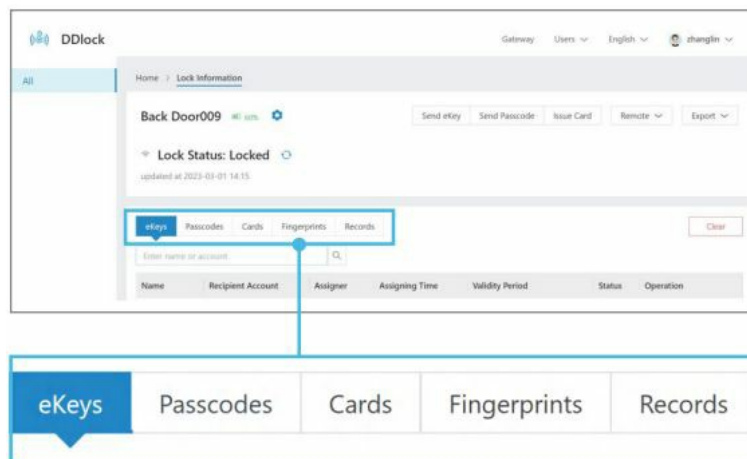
DDlock

Gateway Users English zhanglin

All

Home > Lock Information

Back Door009 68%

Send eKey Send Passcode Issue Card Remote Export

Lock Status: Locked

updated at 2023-03-01 14:15

eKeys Passcodes Cards Fingerprints Records

Clear

Enter name or account

| Name | Recipient Account | Assigner | Assigning Time | Validity Period | Status | Operation |
|---|---|---|---|---|---|---|

eKeys Passcodes Cards Fingerprints Records